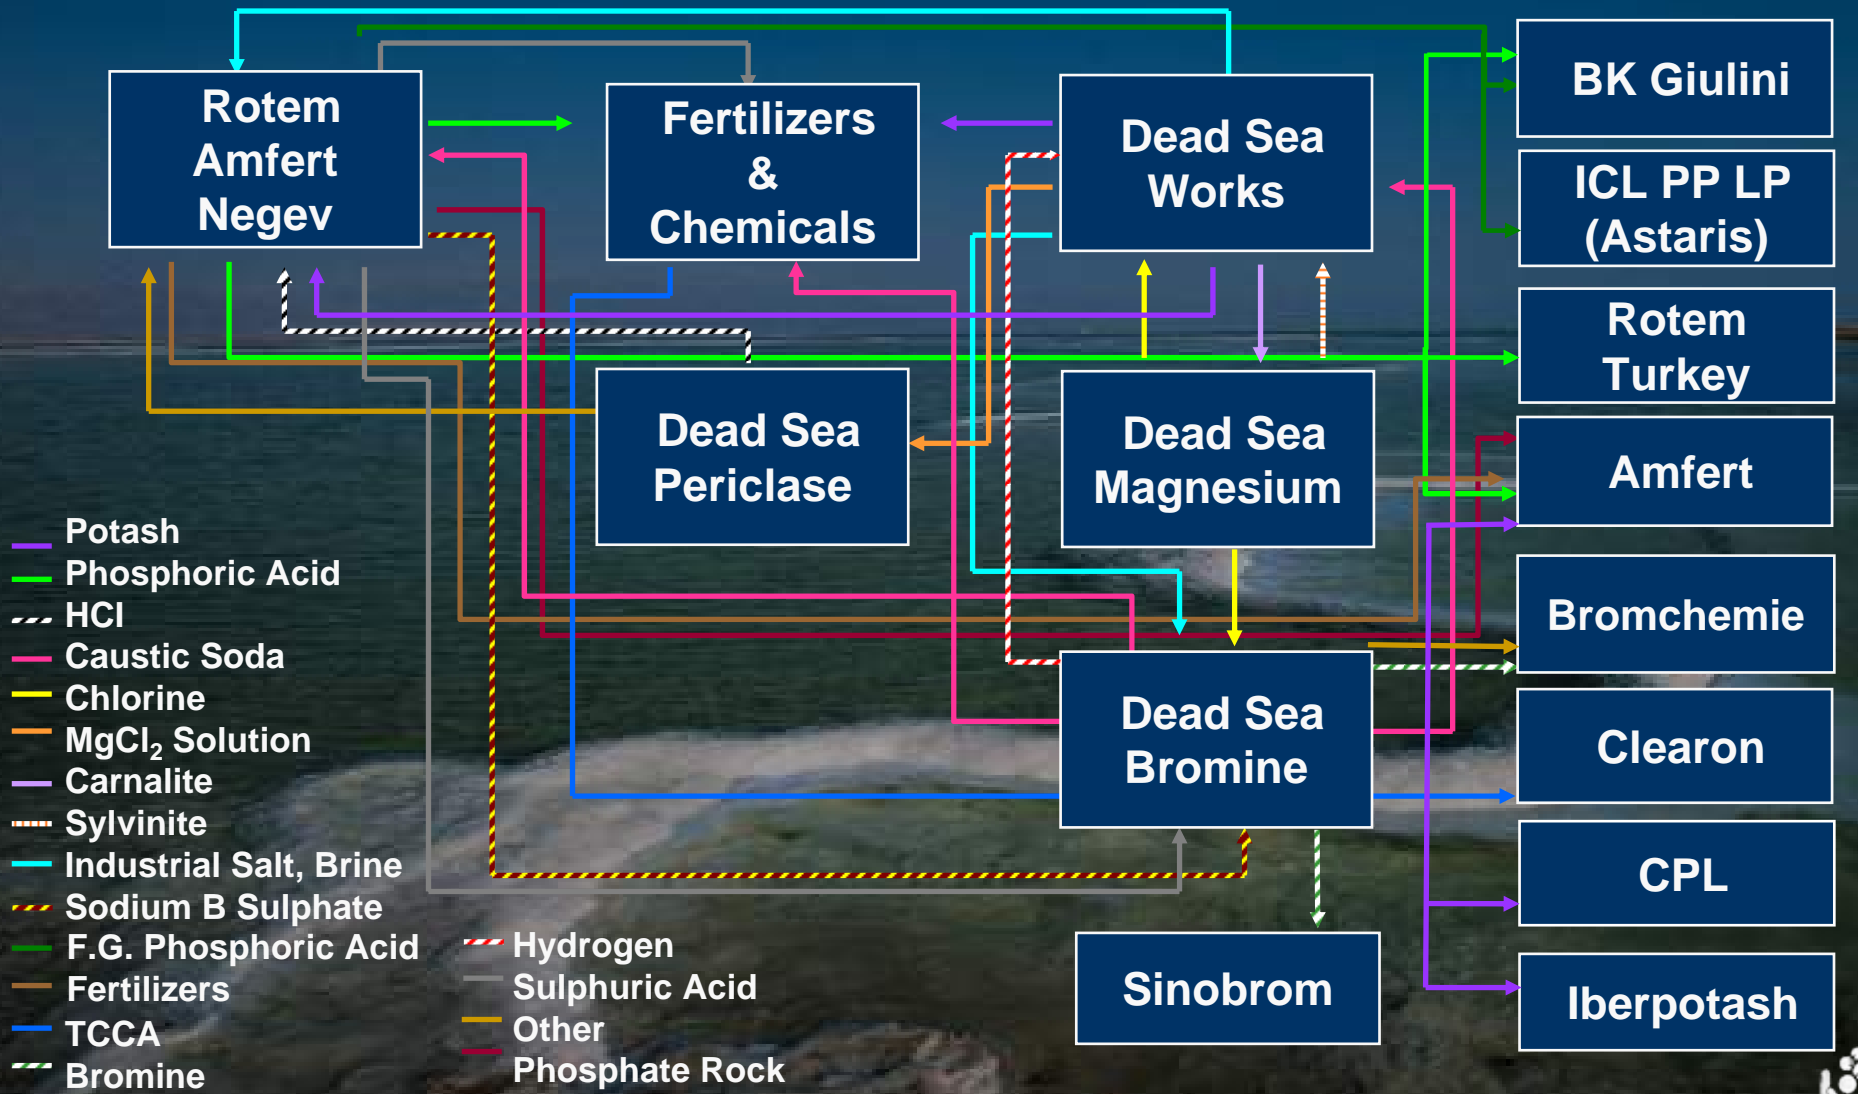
Rotem Amfert Negev

Fertilizers & Chemicals

Dead Sea Works

BK Giulini

ICL PP LP (Astaris)

Rotem Turkey

Dead Sea Periclase

Dead Sea Magnesium

Amfert

Bromchemie

Dead Sea Bromine

Clearon

CPL

Sinobrom

Iberpotash

Potash
Phosphoric Acid
HCl
Caustic Soda
Chlorine
$MgCl_2$ Solution
Carnalite
Sylvinite
Industrial Salt, Brine
Sodium B Sulphate
F.G. Phosphoric Acid
Fertilizers
TCCA
Bromine

Hydrogen
Sulphuric Acid
Other
Phosphate Rock